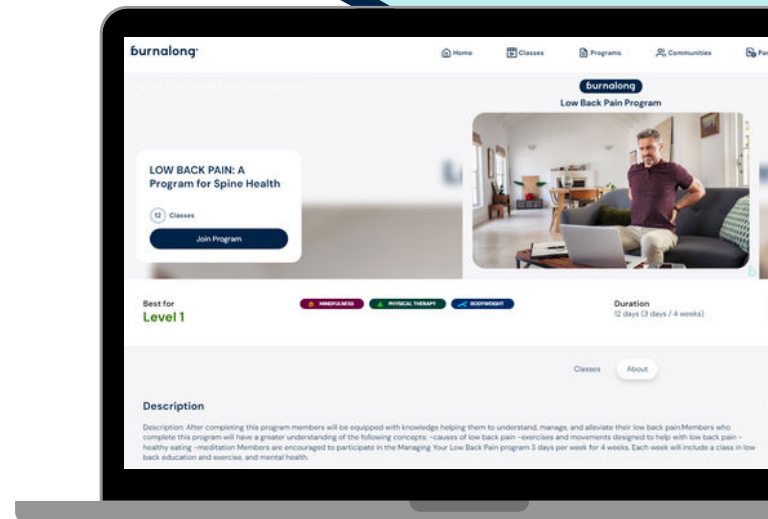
burnalong

Home Classes Programs Communities Pa

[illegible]

burnalong
Low Back Pain Program

LOW BACK PAIN: A Program for Spine Health

12 Classes

Join Program

Best for
Level 1

MINDFULNESS PHYSICAL THERAPY BODYWEIGHT

Duration
12 days (3 days / 4 weeks)

Classes About

Description

Description: After completing this program members will be equipped with knowledge helping them to understand, manage, and alleviate their low back pain.Members who complete this program will have a greater understanding of the following concepts: -causes of low back pain -exercises and movements designed to help with low back pain -healthy eating -meditation Members are encouraged to participate in the Managing Your Low Back Pain program 3 days per week for 4 weeks. Each week will include a class in low back education and exercise, and mental health.